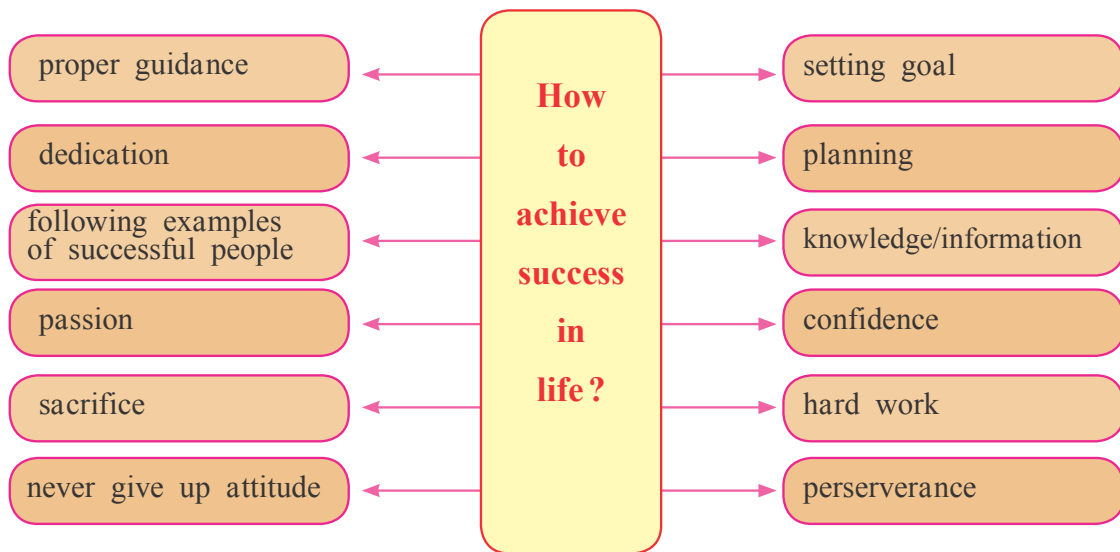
How to achieve success in life?

proper guidance

dedication

following examples of successful people

passion

sacrifice

never give up attitude

setting goal

planning

knowledge/information

confidence

hard work

perserverance